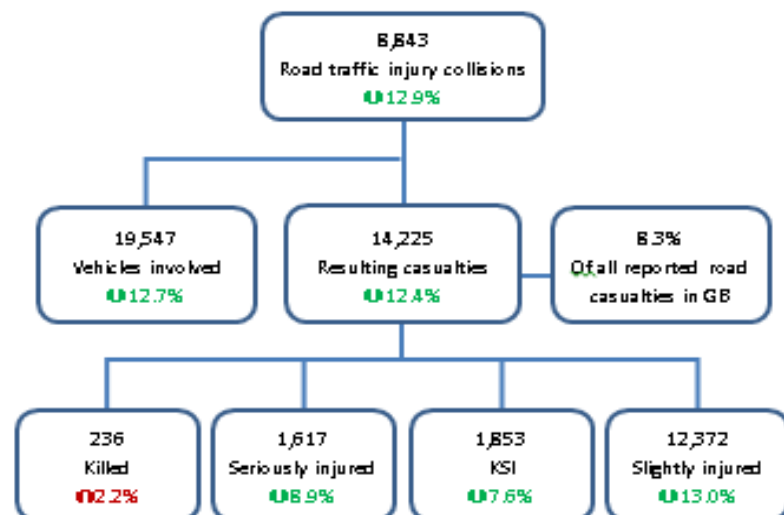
8,843
Road traffic injury collisions
12.9%

19,547
Vehicles involved
12.7%

14,225
Resulting casualties
12.4%

8.3%
Of all reported road casualties in GB

236
Killed
2.2%

1,617
Seriously injured
6.9%

1,853
KSI
7.6%

12,372
Slightly injured
13.0%